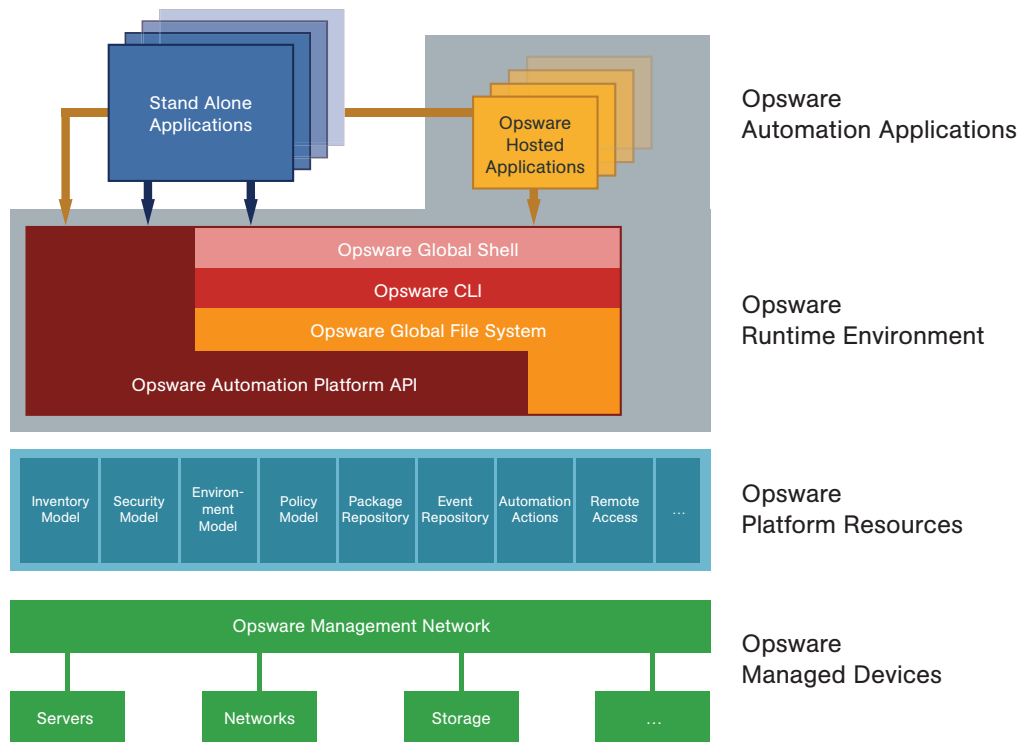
Stand Alone Applications

Opsware Hosted Applications

Opsware Automation Applications

Opsware Global Shell

Opsware CLI

Opsware Global File System

Opsware Automation Platform API

Opsware Runtime Environment

| Inventory Model | Security Model | Environment Model | Policy Model | Package Repository | Event Repository | Automation Actions | Remote Access | ... |
|---|---|---|---|---|---|---|---|---|

Opsware Platform Resources

Opsware Management Network

Servers

Networks

Storage

...

Opsware Managed Devices